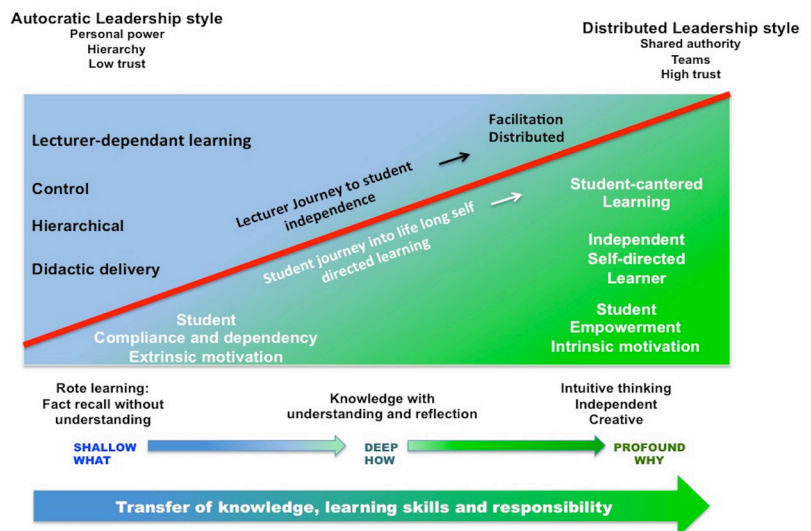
Autocratic Leadership style
Personal power
Hierarchy
Low trust

Distributed Leadership style
Shared authority
Teams
High trust

Lecturer-dependant learning

Control

Hierarchical

Didactic delivery

Facilitation
Distributed

Lecturer Journey to student independence

Student journey into life long self directed learning

Student-cantered Learning

Independent
Self-directed
Learner

Student
Empowerment
Intrinsic motivation

Student
Compliance and dependency
Extrinsic motivation

Rote learning:
Fact recall without understanding

Knowledge with understanding and reflection

Intuitive thinking
Independent
Creative

SHALLOW
WHAT

DEEP
HOW

PROFOUND
WHY

Transfer of knowledge, learning skills and responsibility